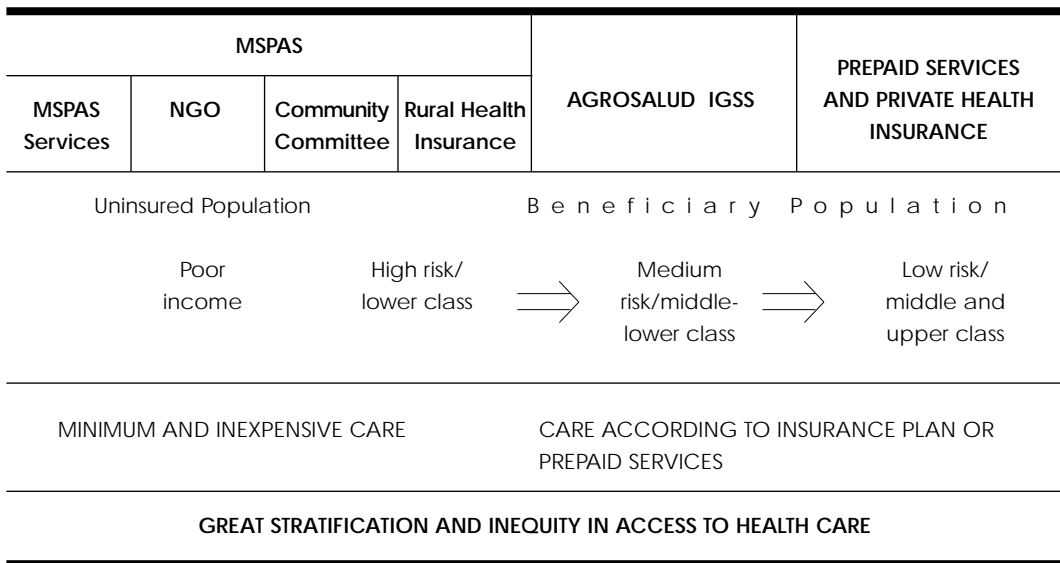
| MSPAS | | | | AGROSALUD IGSS | PREPAID SERVICES AND PRIVATE HEALTH INSURANCE |
|---|---|---|---|---|---|
| MSPAS Services | NGO | Community Committee | Rural Health Insurance | | |

Uninsured Population

Beneficiary Population

Poor income

High risk/ lower class

Medium risk/middle-lower class

Low risk/ middle and upper class

MINIMUM AND INEXPENSIVE CARE

CARE ACCORDING TO INSURANCE PLAN OR PREPAID SERVICES

GREAT STRATIFICATION AND INEQUITY IN ACCESS TO HEALTH CARE